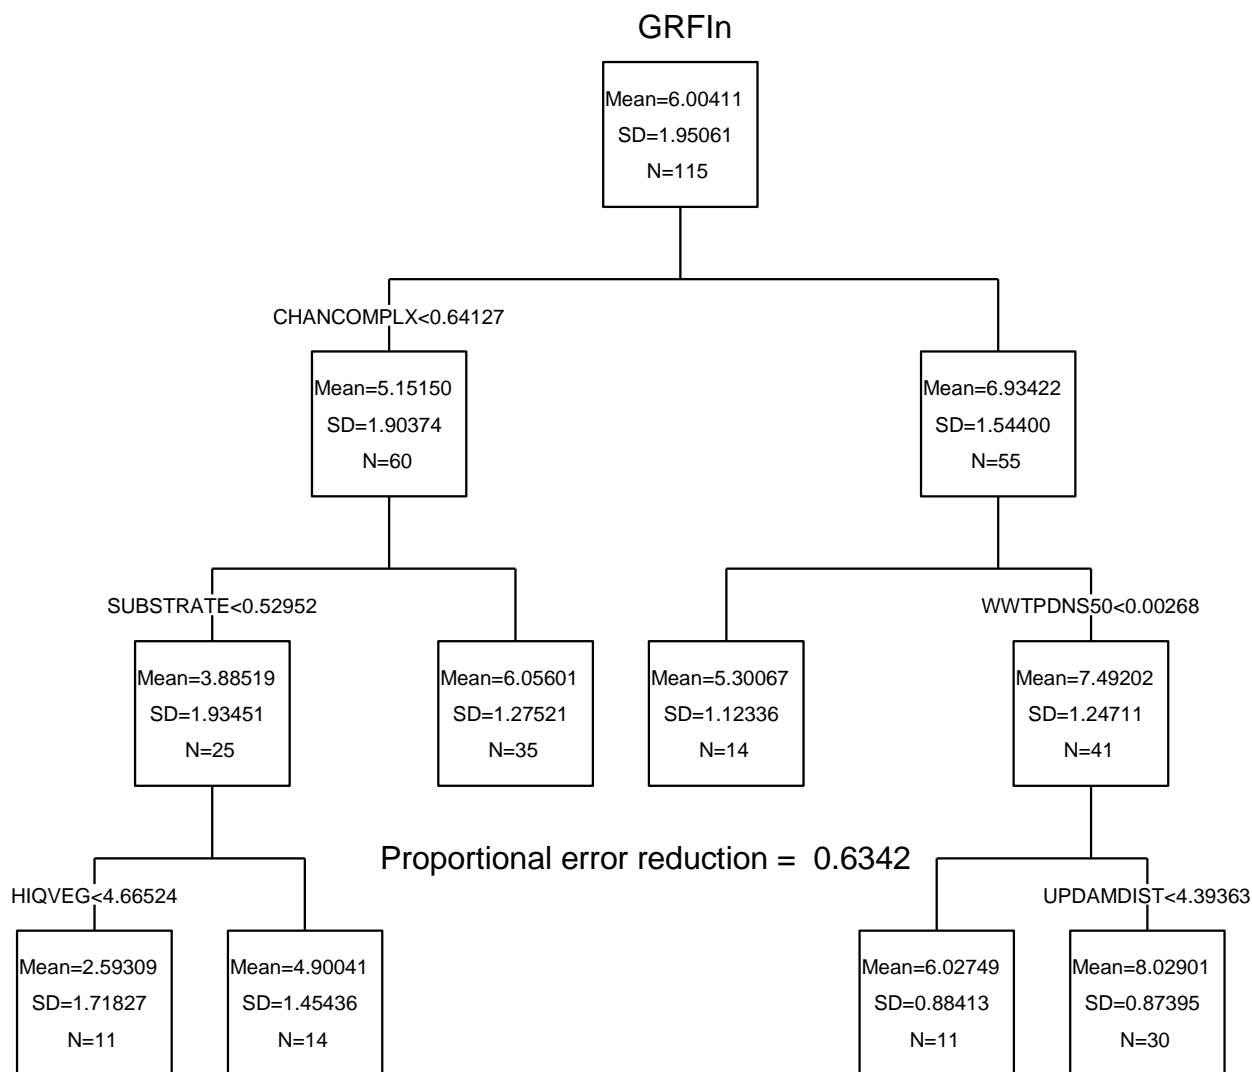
GRFIn

Mean=6.00411
SD=1.95061
N=115

CHANCOMPLX<0.64127

Mean=5.15150
SD=1.90374
N=60

Mean=6.93422
SD=1.54400
N=55

SUBSTRATE<0.52952

Mean=3.88519
SD=1.93451
N=25

Mean=6.05601
SD=1.27521
N=35

Mean=5.30067
SD=1.12336
N=14

WWTPDNS50<0.00268

Mean=7.49202
SD=1.24711
N=41

Proportional error reduction = 0.6342

HIQVEG<4.66524

Mean=2.59309
SD=1.71827
N=11

Mean=4.90041
SD=1.45436
N=14

UPDAMDIST<4.39363

Mean=6.02749
SD=0.88413
N=11

Mean=8.02901
SD=0.87395
N=30